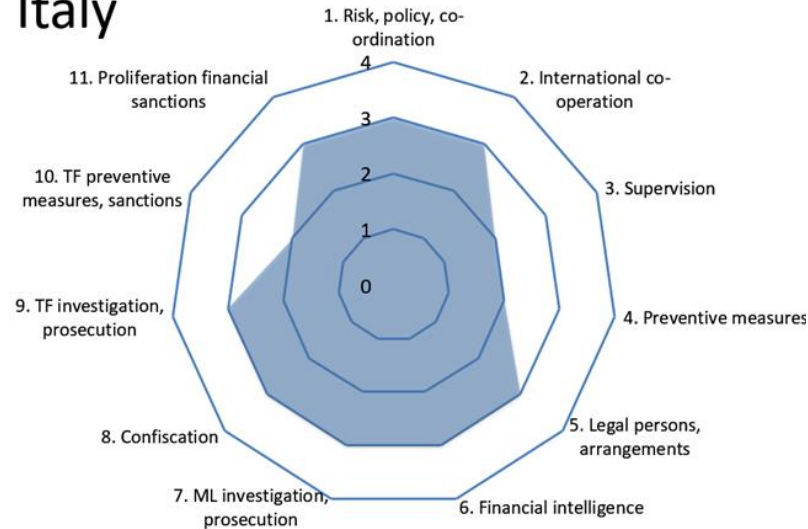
Italy

1. Risk, policy, coordination

4

3

2

1

0

2. International cooperation

3. Supervision

4. Preventive measures

5. Legal persons, arrangements

6. Financial intelligence

7. ML investigation, prosecution

8. Confiscation

9. TF investigation, prosecution

10. TF preventive measures, sanctions

11. Proliferation financial sanctions